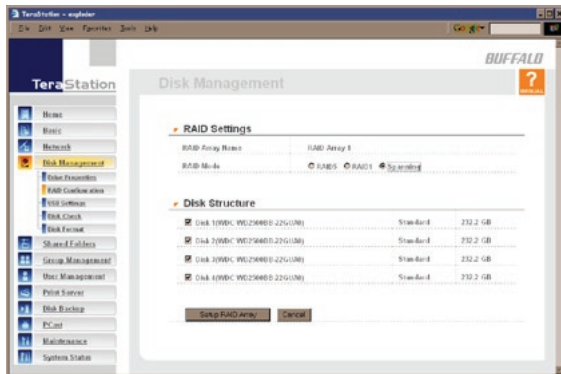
TeraStation - explorer

File Edit View Favorites Tools Help

Go

BUFFALO

TeraStation

Disk Management

?

Home

Basic

Network

Disk Management

Disk Properties

RAID Configuration

USB Settings

Disk Check

Disk Format

Shared Folders

Group Management

User Management

Print Server

Disk Backup

PCast

Maintenance

System Status

RAID Settings

| RAID Array Name | RAID Array 1 |
|---|---|
| RAID Mode | RAID5 RAID1 Spanning |

Disk Structure

| Disk 1(WDC WD2500BB-22GUA0) | Standard | 232.2 GB |
|---|---|---|
| Disk 2(WDC WD2500BB-22GUA0) | Standard | 232.2 GB |
| Disk 3(WDC WD2500BB-22GUA0) | Standard | 232.2 GB |
| Disk 4(WDC WD2500BB-22GUA0) | Standard | 232.2 GB |

Setup RAID Array Cancel